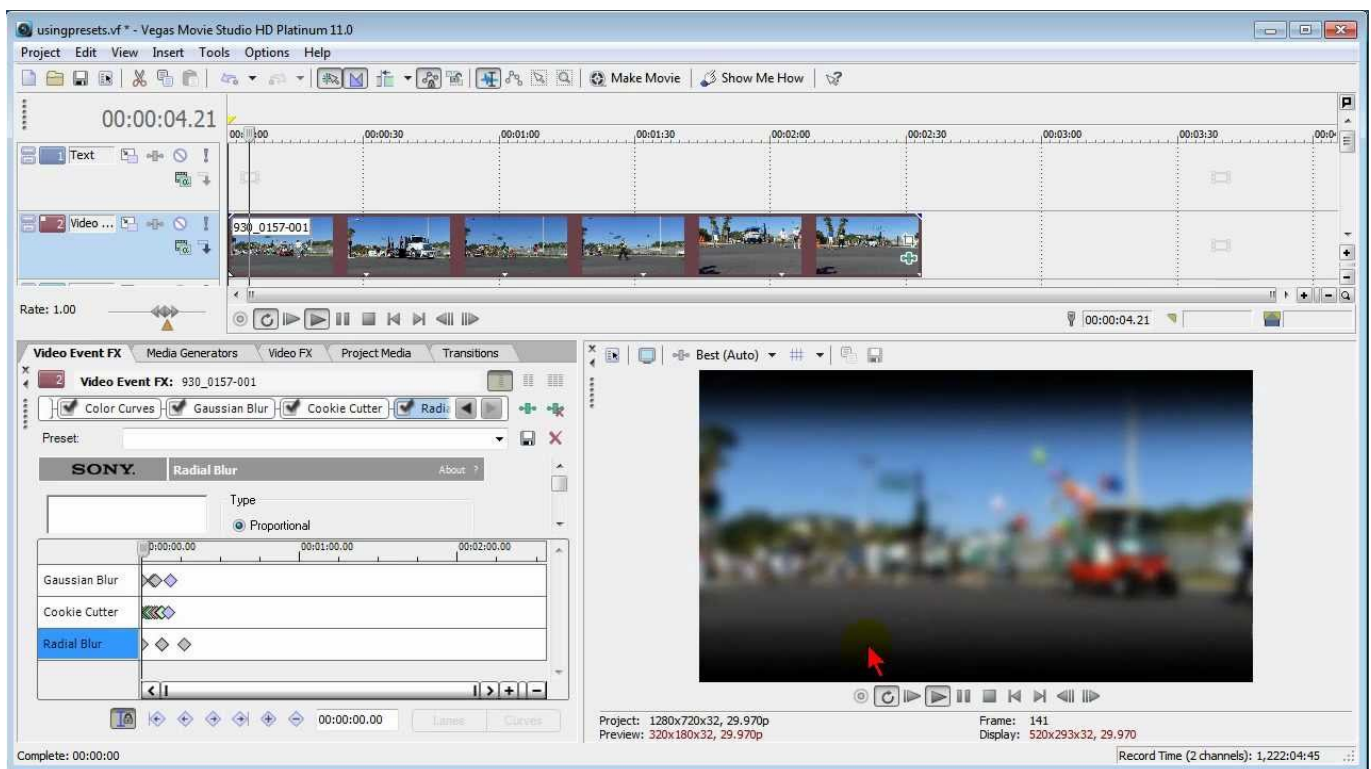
usingpresets.vf * - Vegas Movie Studio HD Platinum 11.0

Project Edit View Insert Tools Options Help

Make Movie | Show Me How

00:00:04.21

00:00:00 00:00:30 00:01:00 00:01:30 00:02:00 00:02:30 00:03:00 00:03:30 00:0

1 Text

2 Video ...

930_0157-001

Rate: 1.00

00:00:04.21

Video Event FX | Media Generators | Video FX | Project Media | Transitions

Best (Auto)

2 Video Event FX: 930_0157-001

Color Curves | Gaussian Blur | Cookie Cutter | Radi

Preset:

SONY. Radial Blur About ?

Type

Proportional

00:00:00.00 00:01:00.00 00:02:00.00

Gaussian Blur

Cookie Cutter

Radial Blur

00:00:00.00 Lanes Curves

Project: 1280x720x32, 29.970p
Preview: 320x180x32, 29.970p

Frame: 141
Display: 520x293x32, 29.970

Complete: 00:00:00

Record Time (2 channels): 1,222:04:45